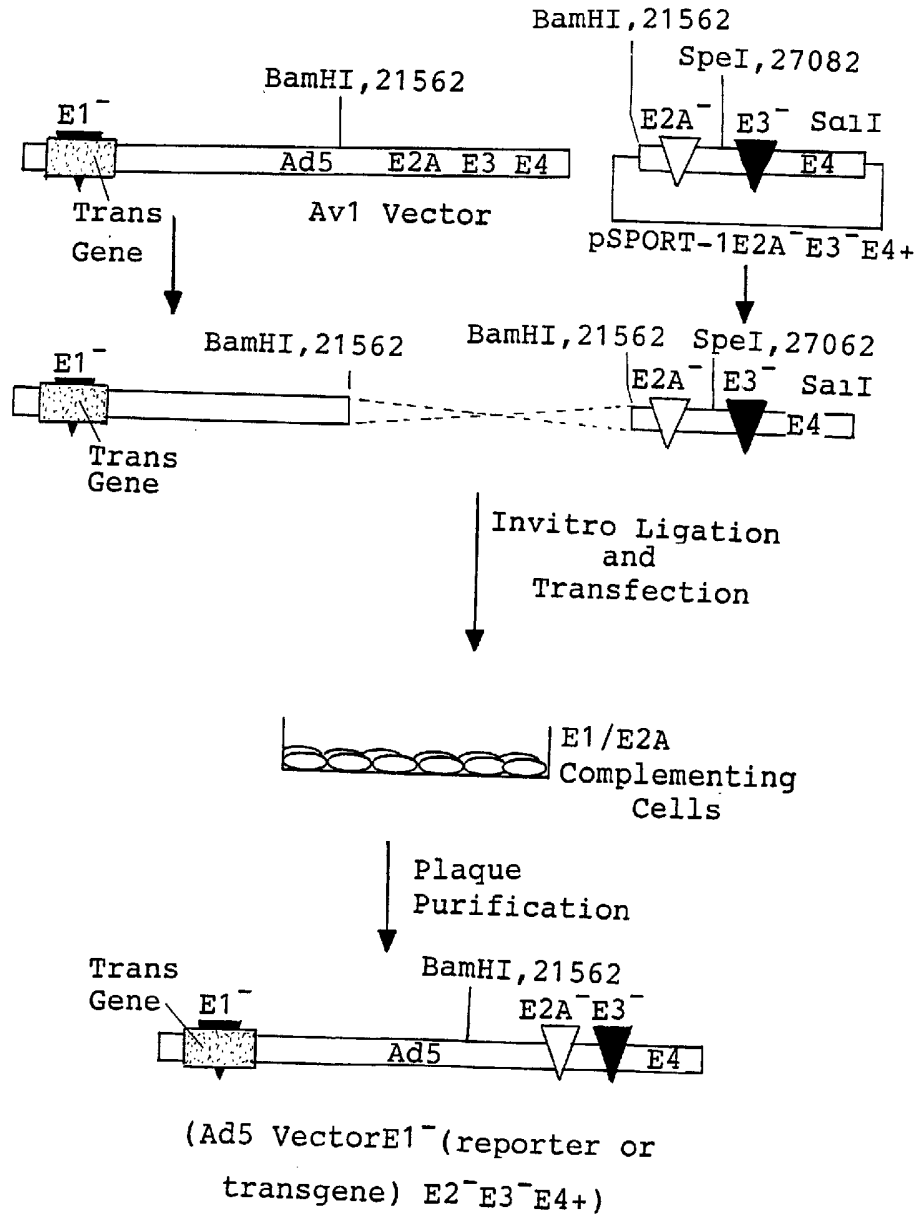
BamHI,21562

SpeI,27082

BamHI,21562

$E1^-$

Ad5 E2A E3 E4

Trans Gene

Av1 Vector

$E2A^-$ $E3^-$ SalI

E4

pSPORT-1$E2A^-E3^-E4+$

$E1^-$

BamHI,21562

BamHI,21562 SpeI,27062

$E2A^-$ $E3^-$ SalI

E4

Trans Gene

Invitro Ligation and Transfection

E1/E2A Complementing Cells

Plaque Purification

Trans Gene

$E1^-$

BamHI,21562

$E2A^-E3^-$

Ad5

E4

(Ad5 Vector$E1^-$(reporter or transgene) $E2^-E3^-E4+$)